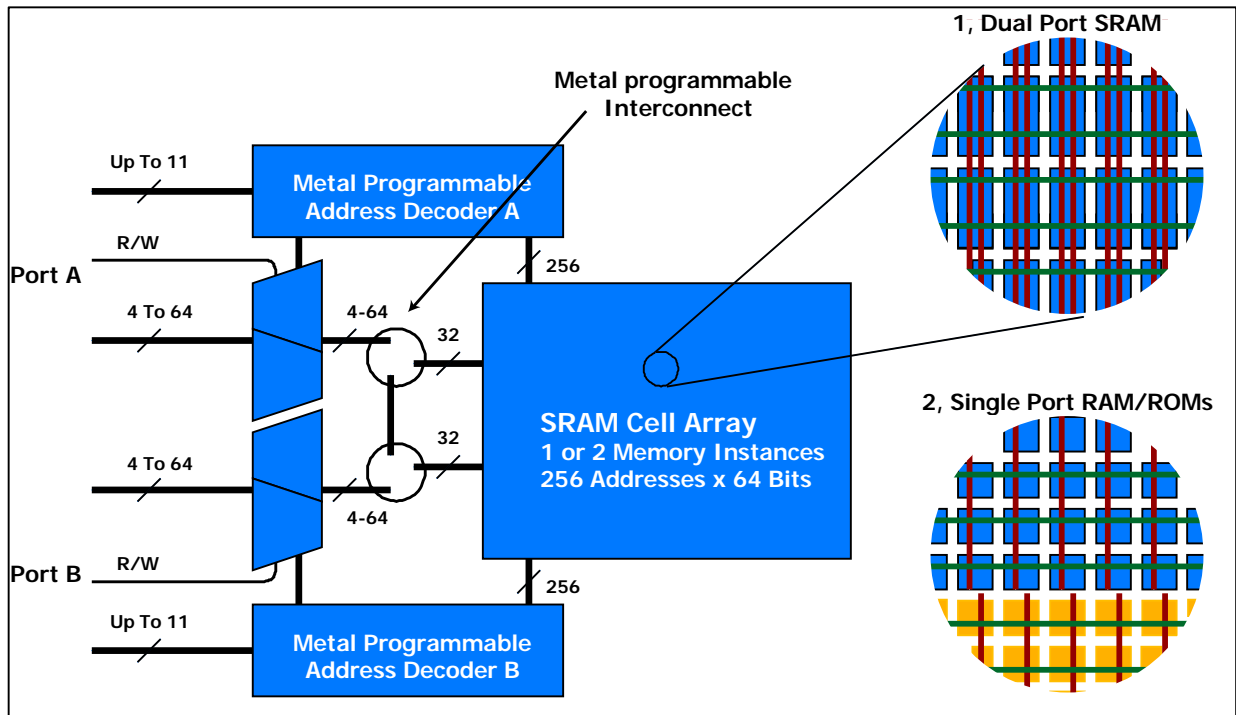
Metal programmable Interconnect

1, Dual Port SRAM

Up To 11

Metal Programmable Address Decoder A

R/W

Port A

256

4 To 64

4-64

32

SRAM Cell Array
1 or 2 Memory Instances
256 Addresses x 64 Bits

2, Single Port RAM/ROMs

32

4 To 64

4-64

R/W

Port B

256

Up To 11

Metal Programmable Address Decoder B